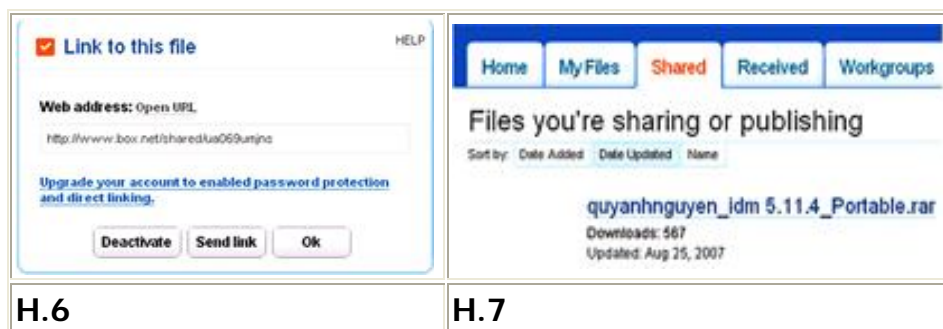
Link to this file

HELP

Web address: Open URL

http://www.box.net/shared/ua069umjno

Upgrade your account to enabled password protection and direct linking.

Deactivate | Send link | Ok

Home | My Files | Shared | Received | Workgroups

Files you're sharing or publishing

Sort by: Date Added | Date Updated | Name

quyanhnguyen_idm 5.11.4_Portable.rar

Downloads: 567

Updated: Aug 25, 2007

| H.6 | H.7 |
|---|---|